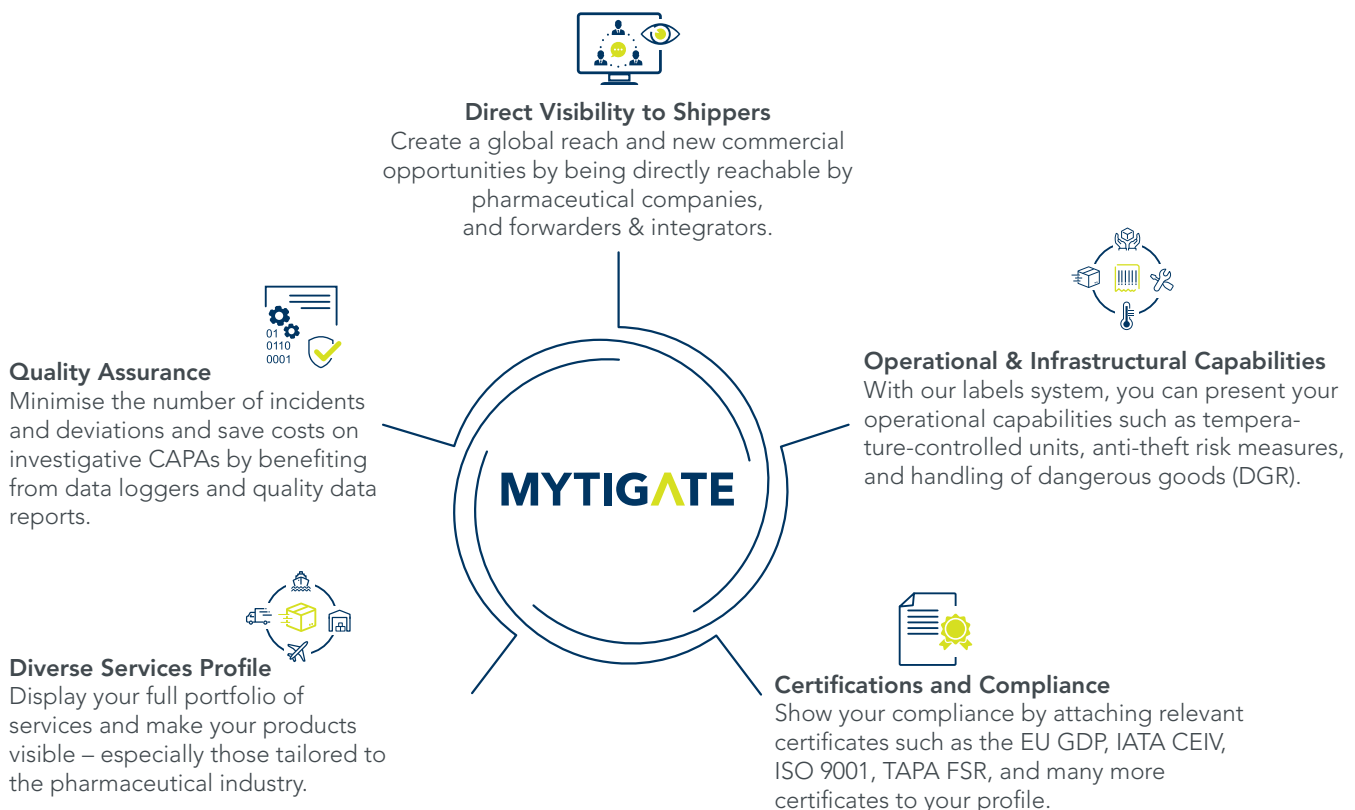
Direct Visibility to Shippers
Create a global reach and new commercial opportunities by being directly reachable by pharmaceutical companies, and forwarders & integrators.

01
0110
0001

Quality Assurance
Minimise the number of incidents and deviations and save costs on investigative CAPAs by benefiting from data loggers and quality data reports.

MYTIGATE

Operational & Infrastructural Capabilities
With our labels system, you can present your operational capabilities such as temperature-controlled units, anti-theft risk measures, and handling of dangerous goods (DGR).

Diverse Services Profile
Display your full portfolio of services and make your products visible – especially those tailored to the pharmaceutical industry.

Certifications and Compliance
Show your compliance by attaching relevant certificates such as the EU GDP, IATA CEIV, ISO 9001, TAPA FSR, and many more certificates to your profile.